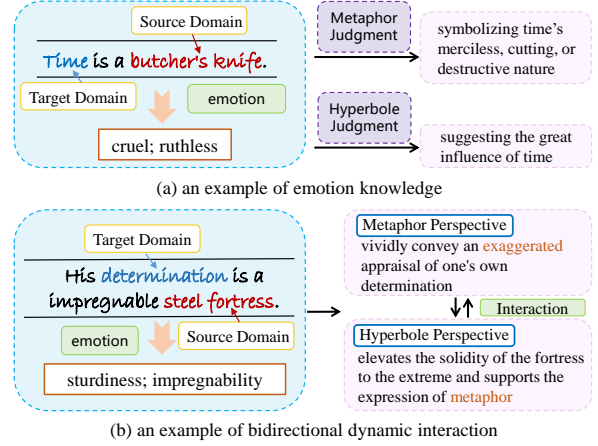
Source Domain

Time is a butcher's knife.

Target Domain

emotion

cruel; ruthless

Metaphor Judgment

symbolizing time's merciless, cutting, or destructive nature

Hyperbole Judgment

suggesting the great influence of time

(a) an example of emotion knowledge

Target Domain

His determination is a impregnable steel fortress.

emotion

Source Domain

sturdiness; impregnability

Metaphor Perspective

vividly convey an exaggerated appraisal of one's own determination

Interaction

Hyperbole Perspective

elevates the solidity of the fortress to the extreme and supports the expression of metaphor

(b) an example of bidirectional dynamic interaction